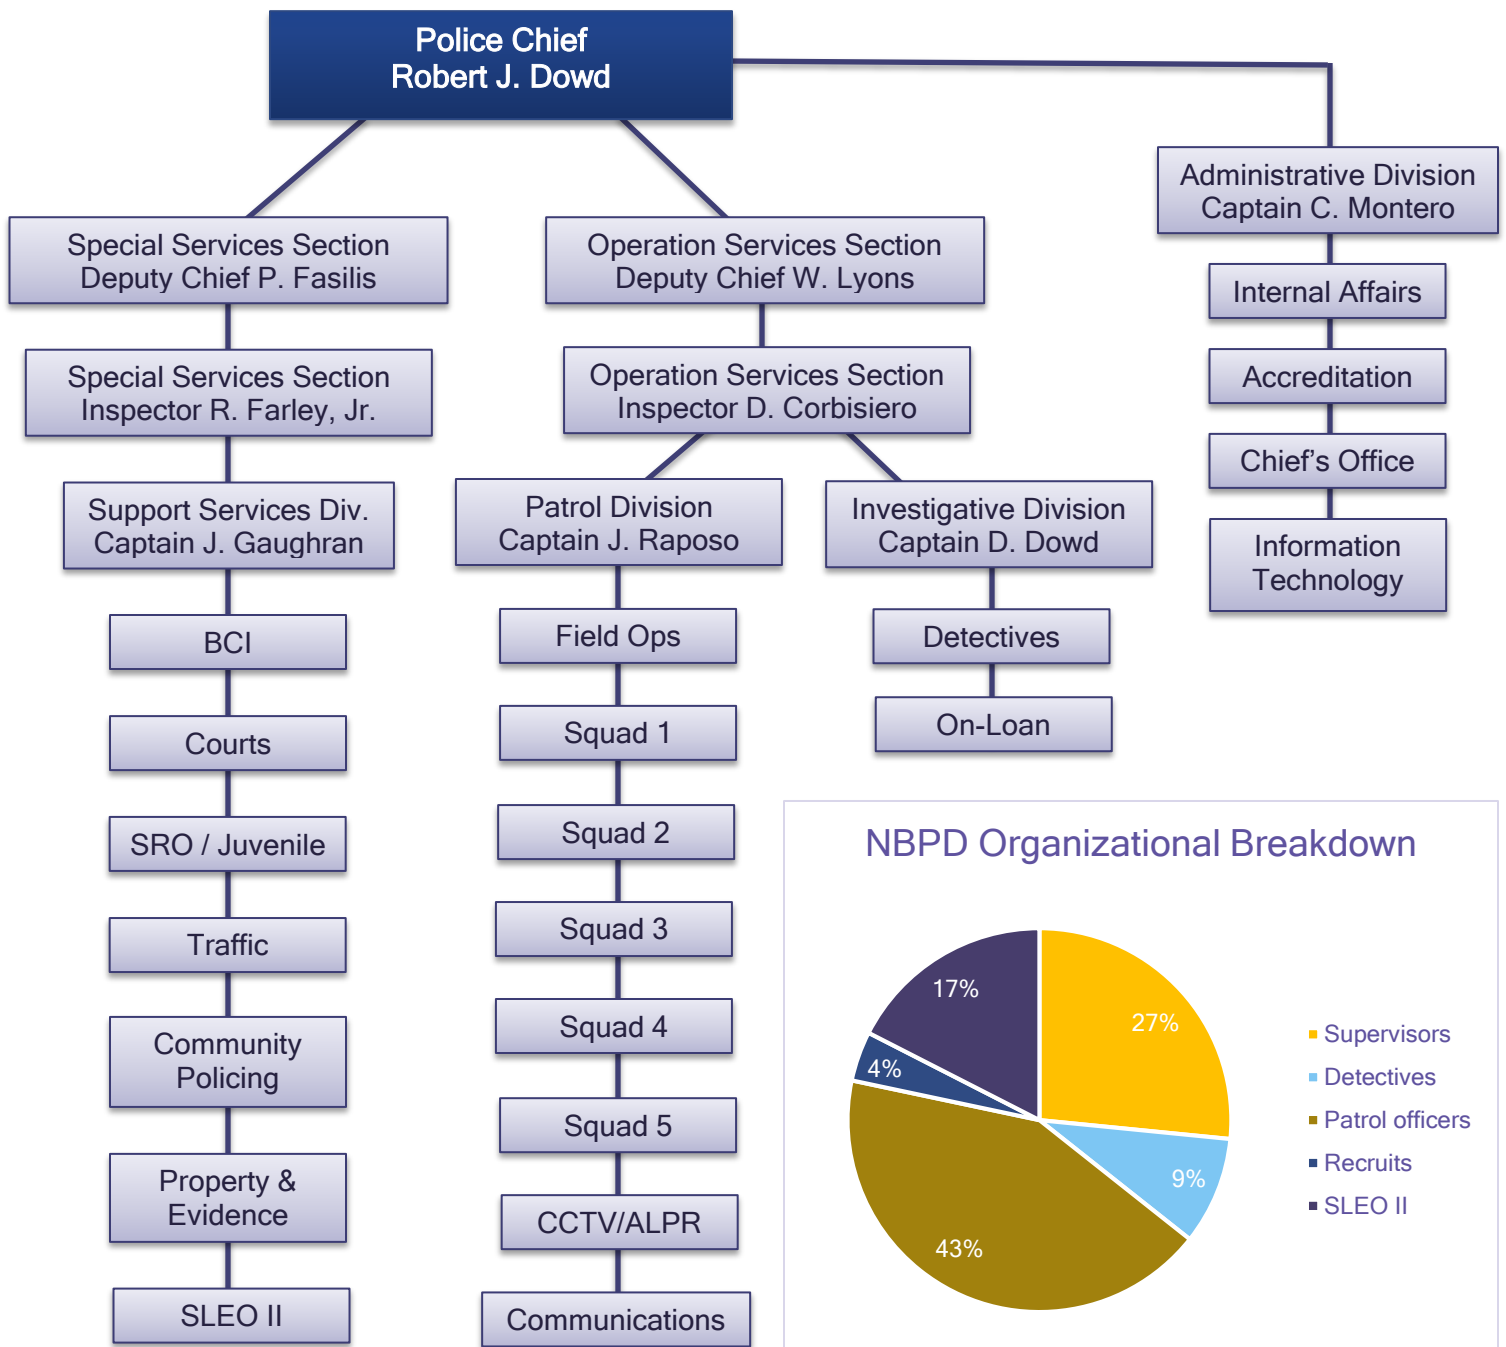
Police Chief
Robert J. Dowd

Special Services Section
Deputy Chief P. Fasilis

Special Services Section
Inspector R. Farley, Jr.

Support Services Div.
Captain J. Gaughran

BCI

Courts

SRO / Juvenile

Traffic

Community Policing

Property & Evidence

SLEO II

Operation Services Section
Deputy Chief W. Lyons

Operation Services Section
Inspector D. Corbisiero

Patrol Division
Captain J. Raposo

Field Ops

Squad 1

Squad 2

Squad 3

Squad 4

Squad 5

CCTV/ALPR

Communications

Investigative Division
Captain D. Dowd

Detectives

On-Loan

Administrative Division
Captain C. Montero

Internal Affairs

Accreditation

Chief's Office

Information Technology

NBPD Organizational Breakdown

17%
27%
4%
9%
43%

Supervisors
Detectives
Patrol officers
Recruits
SLEO II